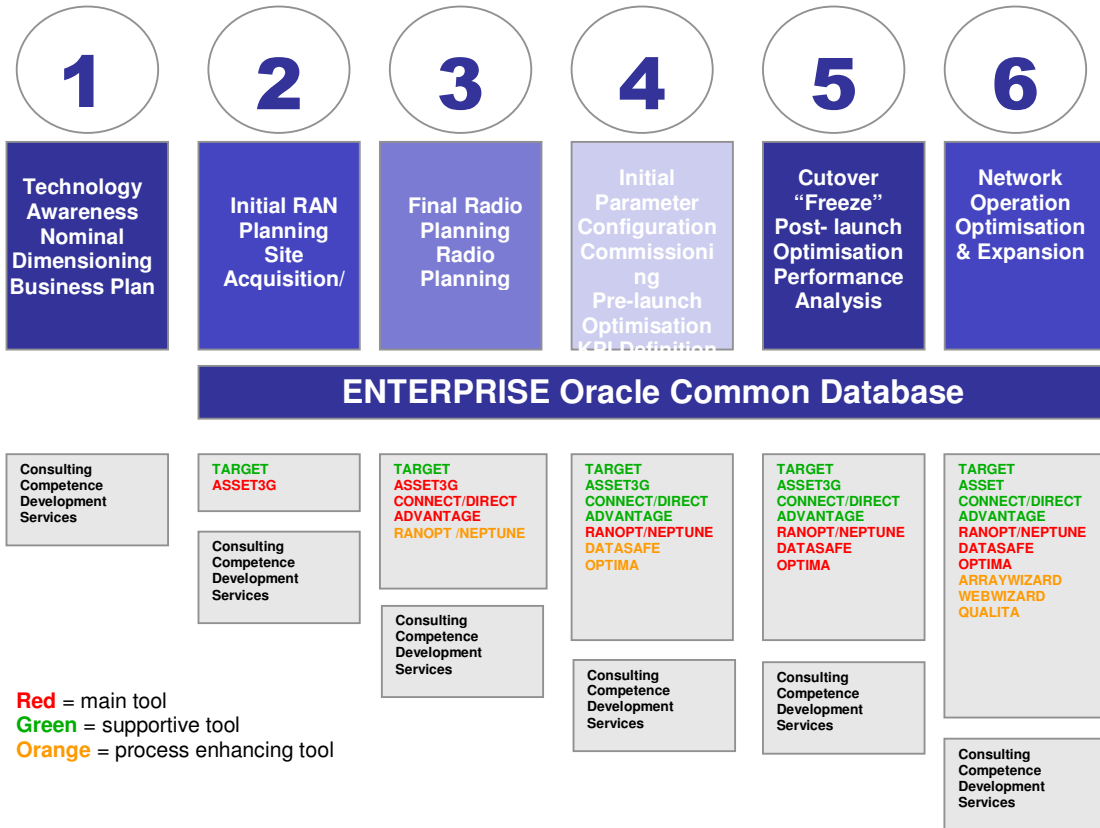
1

2

3

4

5

6

Technology Awareness Nominal Dimensioning Business Plan

Initial RAN Planning Site Acquisition/

Final Radio Planning Radio Planning

Initial Parameter Configuration Commissioning Pre-launch Optimisation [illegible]

Cutover "Freeze" Post- launch Optimisation Performance Analysis

Network Operation Optimisation & Expansion

ENTERPRISE Oracle Common Database

Consulting Competence Development Services

TARGET
ASSET3G

Consulting Competence Development Services

TARGET
ASSET3G
CONNECT/DIRECT
ADVANTAGE
RANOPT /NEPTUNE

Consulting Competence Development Services

TARGET
ASSET3G
CONNECT/DIRECT
ADVANTAGE
RANOPT/NEPTUNE
DATASAFE
OPTIMA

Consulting Competence Development Services

TARGET
ASSET3G
CONNECT/DIRECT
ADVANTAGE
RANOPT/NEPTUNE
DATASAFE
OPTIMA

Consulting Competence Development Services

TARGET
ASSET
CONNECT/DIRECT
ADVANTAGE
RANOPT/NEPTUNE
DATASAFE
OPTIMA
ARRAYWIZARD
WEBWIZARD
QUALITA

Consulting Competence Development Services

Red = main tool
Green = supportive tool
Orange = process enhancing tool